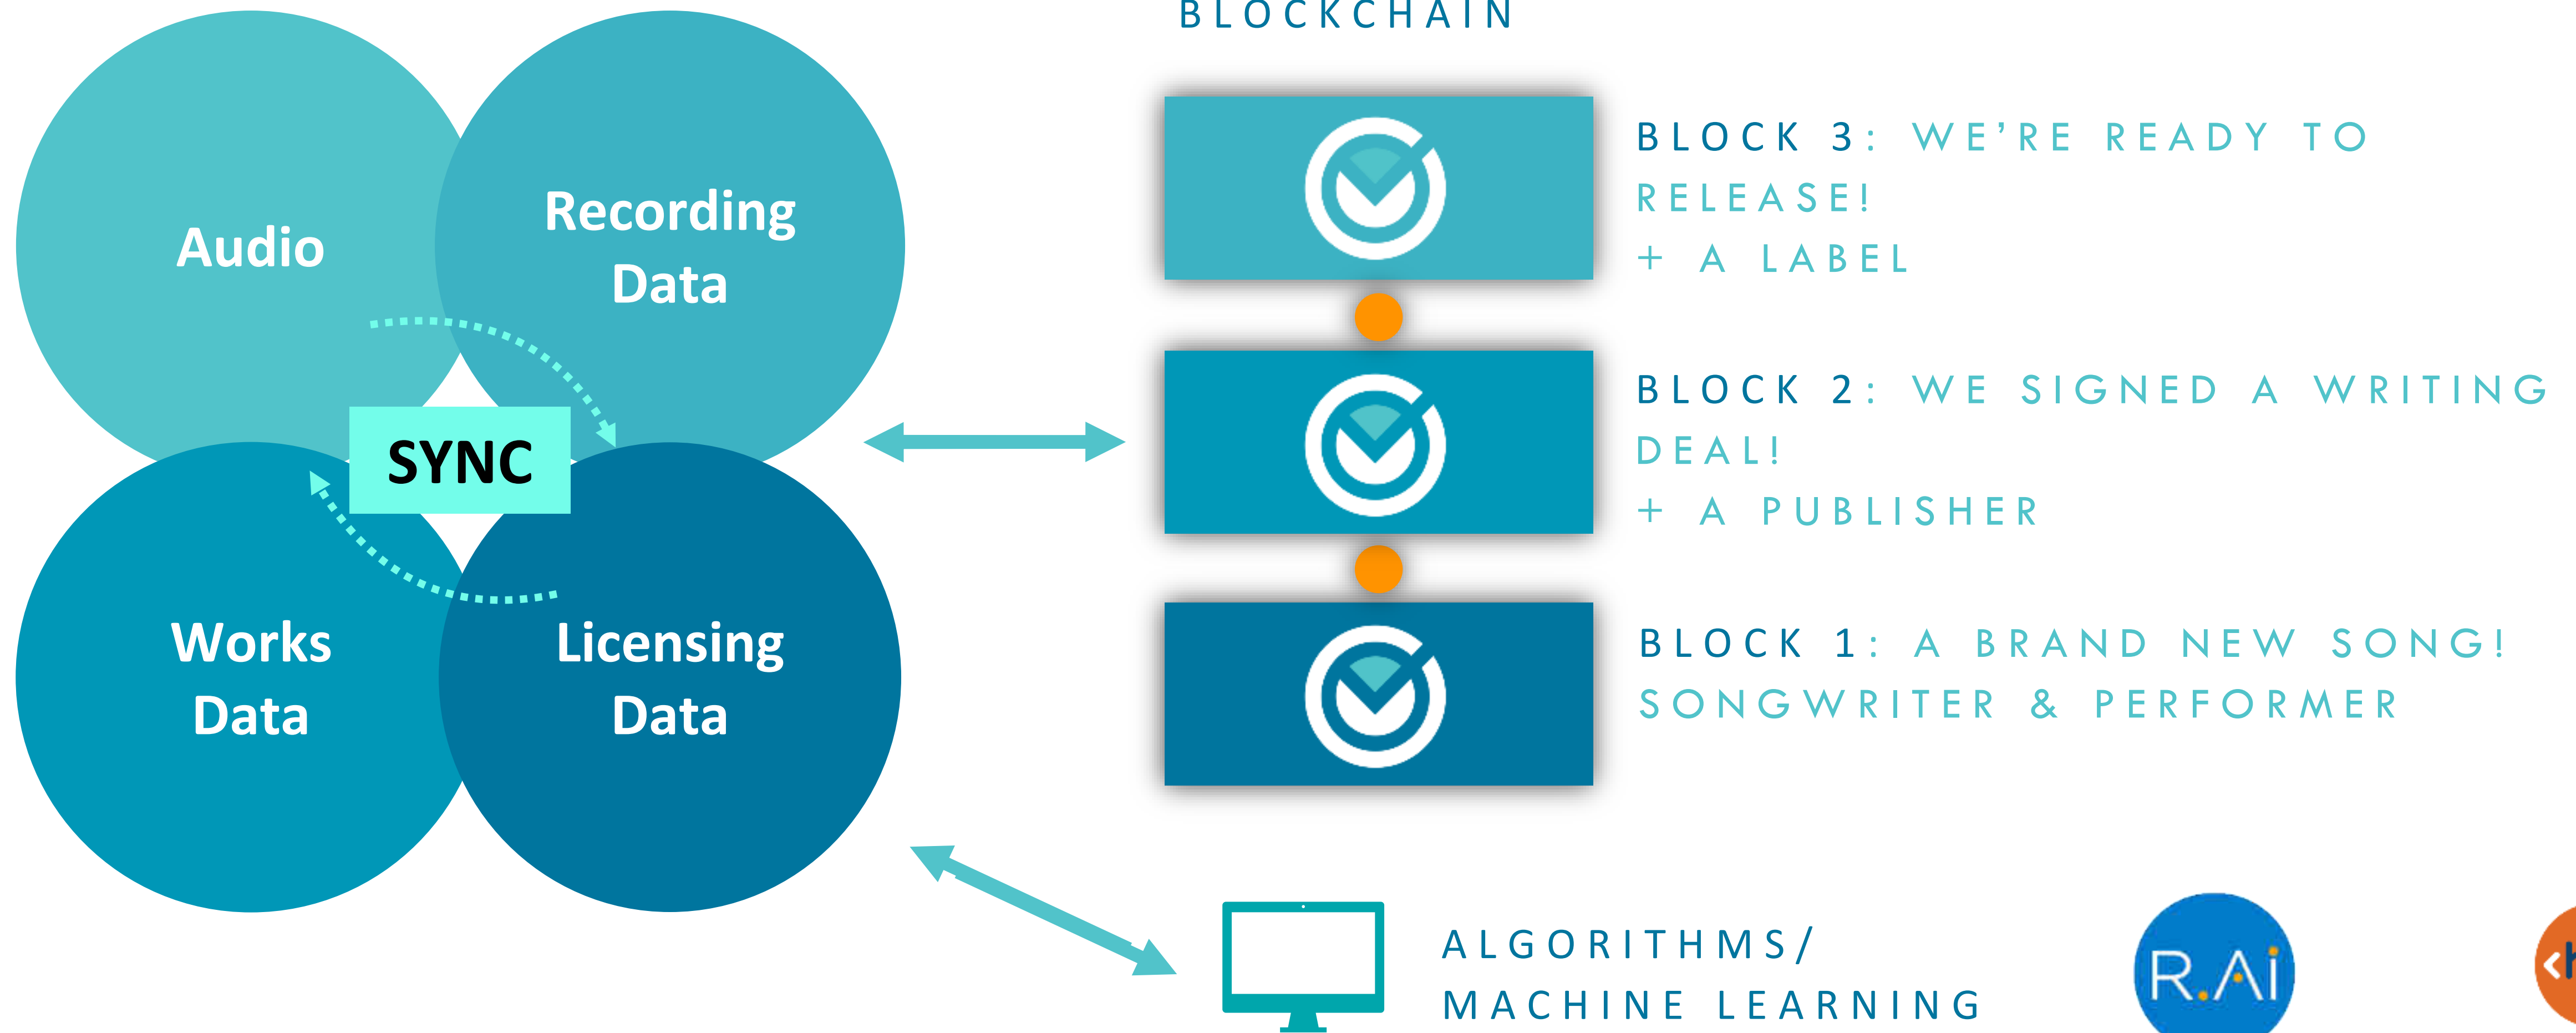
Audio

Recording Data

SYNC

Works Data

Licensing Data

BLOCKCHAIN

BLOCK 3: WE'RE READY TO RELEASE!
+ A LABEL

BLOCK 2: WE SIGNED A WRITING DEAL!
+ A PUBLISHER

BLOCK 1: A BRAND NEW SONG!
SONGWRITER & PERFORMER

ALGORITHMS/
MACHINE LEARNING

R.AI

<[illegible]